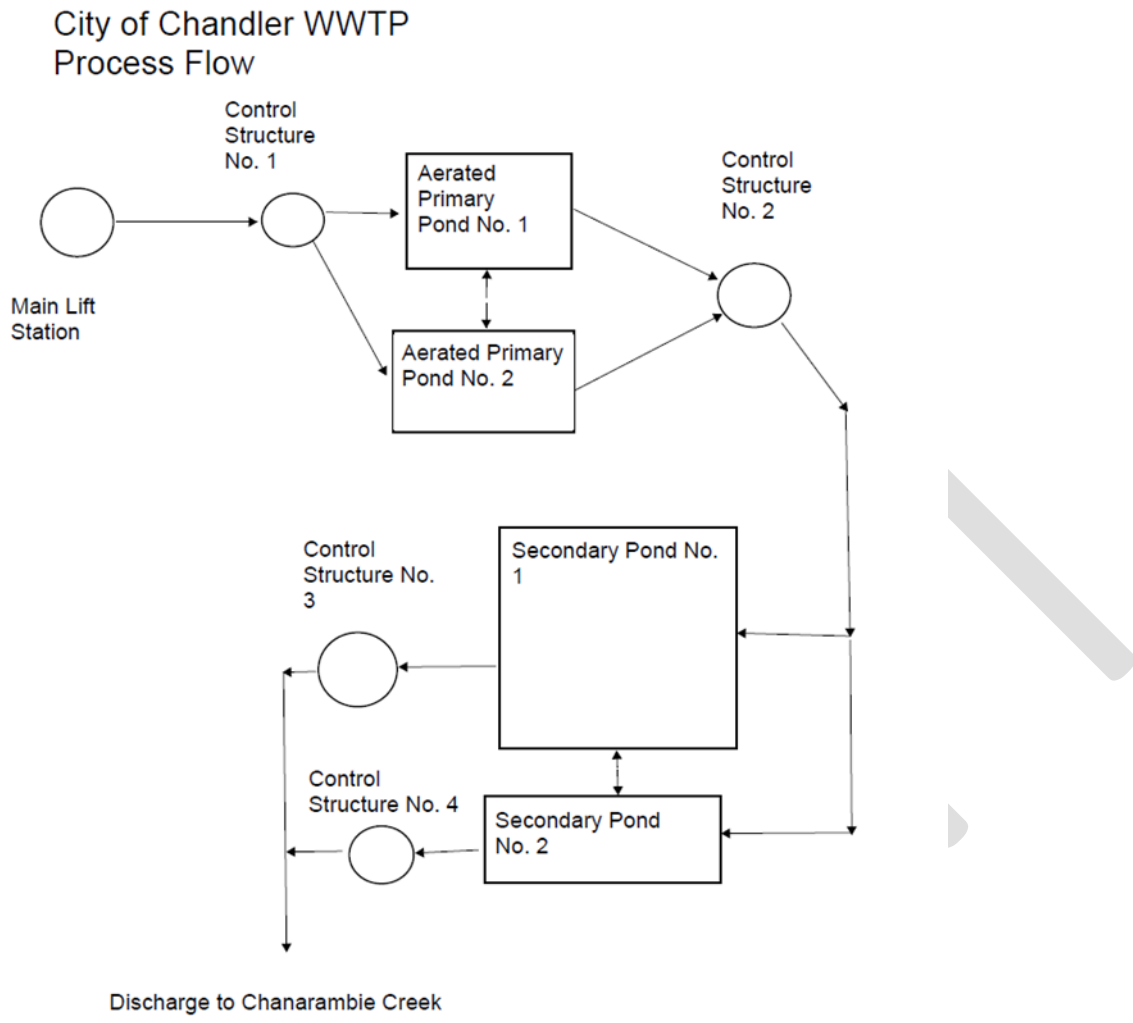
City of Chandler WWTP
Process Flow

Control Structure No. 1

Aerated Primary Pond No. 1

Control Structure No. 2

Main Lift Station

Aerated Primary Pond No. 2

Control Structure No. 3

Secondary Pond No. 1

Control Structure No. 4

Secondary Pond No. 2

Discharge to Chanarambie Creek